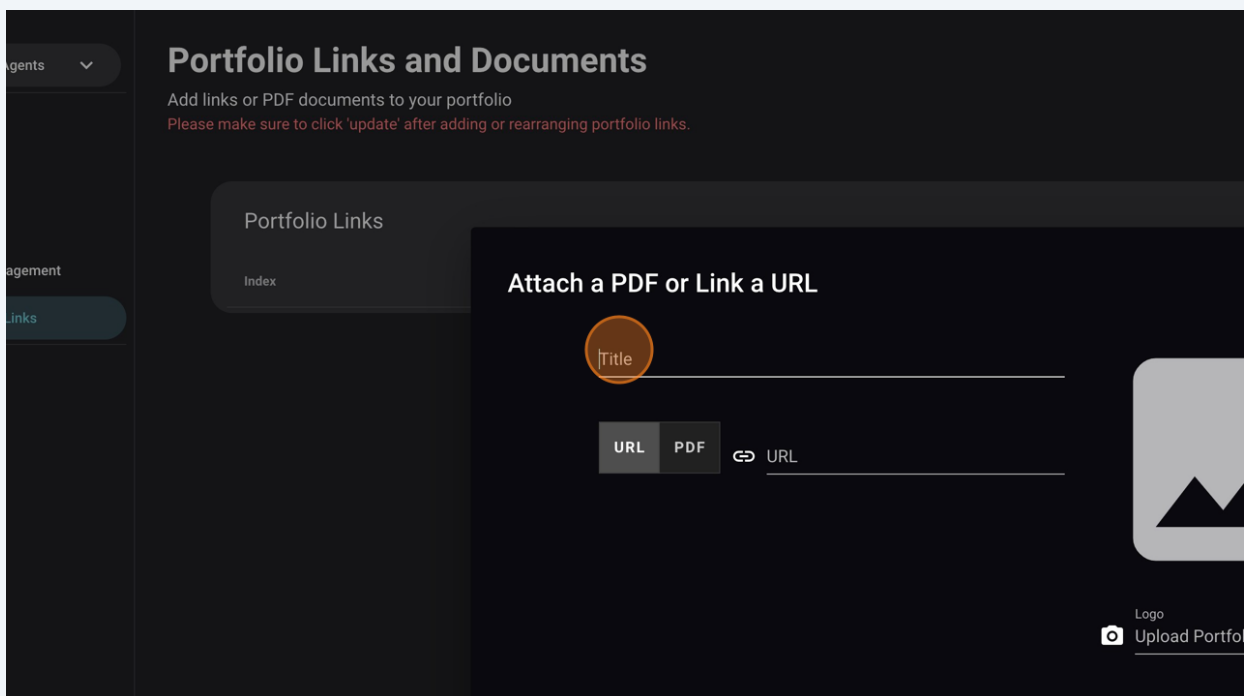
Agents

agement

Links

Portfolio Links and Documents

Add links or PDF documents to your portfolio

Please make sure to click 'update' after adding or rearranging portfolio links.

Portfolio Links

Index

Attach a PDF or Link a URL

Title

URL PDF

URL

Logo

Upload Portfol